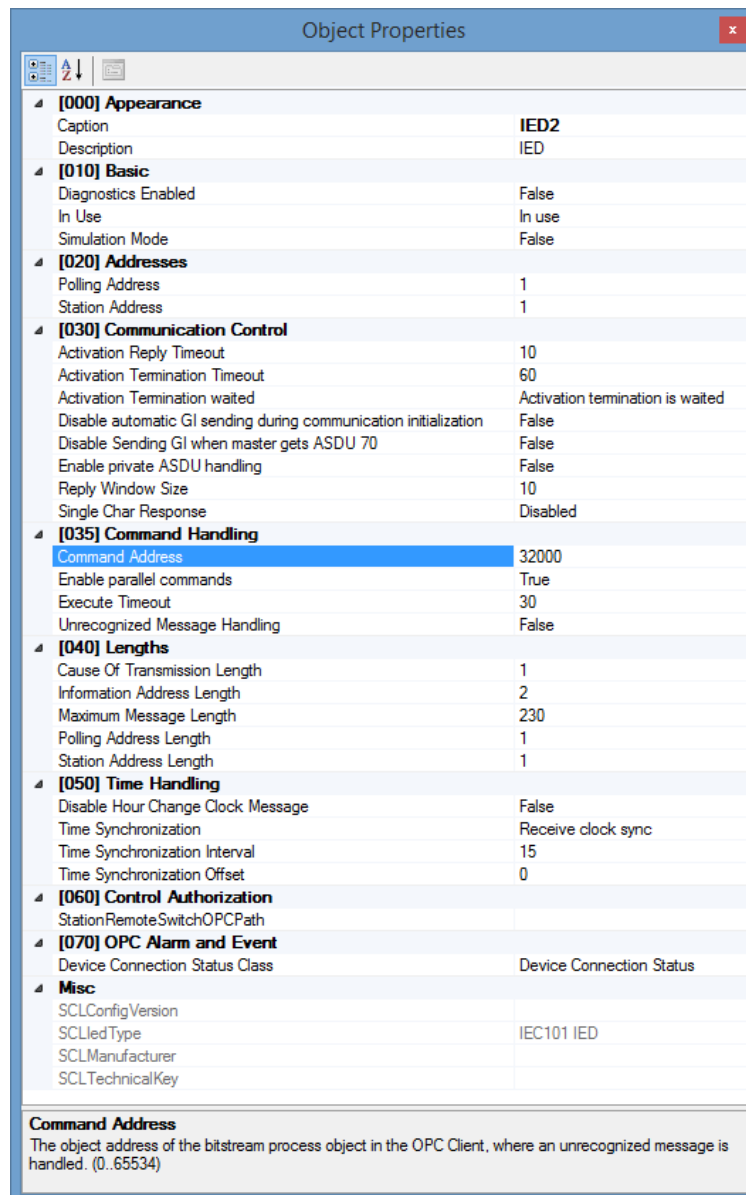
Object Properties

x

[000] Appearance

| | |
|---|---|
| Caption | IED2 |
| Description | IED |

[010] Basic

| | |
|---|---|
| Diagnostics Enabled | False |
| In Use | In use |
| Simulation Mode | False |

[020] Addresses

| | |
|---|---|
| Polling Address | 1 |
| Station Address | 1 |

[030] Communication Control

| | |
|---|---|
| Activation Reply Timeout | 10 |
| Activation Termination Timeout | 60 |
| Activation Termination waited | Activation termination is waited |
| Disable automatic GI sending during communication initialization | False |
| Disable Sending GI when master gets ASDU 70 | False |
| Enable private ASDU handling | False |
| Reply Window Size | 10 |
| Single Char Response | Disabled |

[035] Command Handling

| | |
|---|---|
| Command Address | 32000 |
| Enable parallel commands | True |
| Execute Timeout | 30 |
| Unrecognized Message Handling | False |

[040] Lengths

| | |
|---|---|
| Cause Of Transmission Length | 1 |
| Information Address Length | 2 |
| Maximum Message Length | 230 |
| Polling Address Length | 1 |
| Station Address Length | 1 |

[050] Time Handling

| | |
|---|---|
| Disable Hour Change Clock Message | False |
| Time Synchronization | Receive clock sync |
| Time Synchronization Interval | 15 |
| Time Synchronization Offset | 0 |

[060] Control Authorization

| | |
|---|---|
| StationRemoteSwitchOPCPath | |

[070] OPC Alarm and Event

| | |
|---|---|
| Device Connection Status Class | Device Connection Status |

Misc

| | |
|---|---|
| SCLConfigVersion | |
| SCLIedType | IEC101 IED |
| SCLManufacturer | |
| SCLTechnicalKey | |

Command Address
The object address of the bitstream process object in the OPC Client, where an unrecognized message is handled. (0..65534)